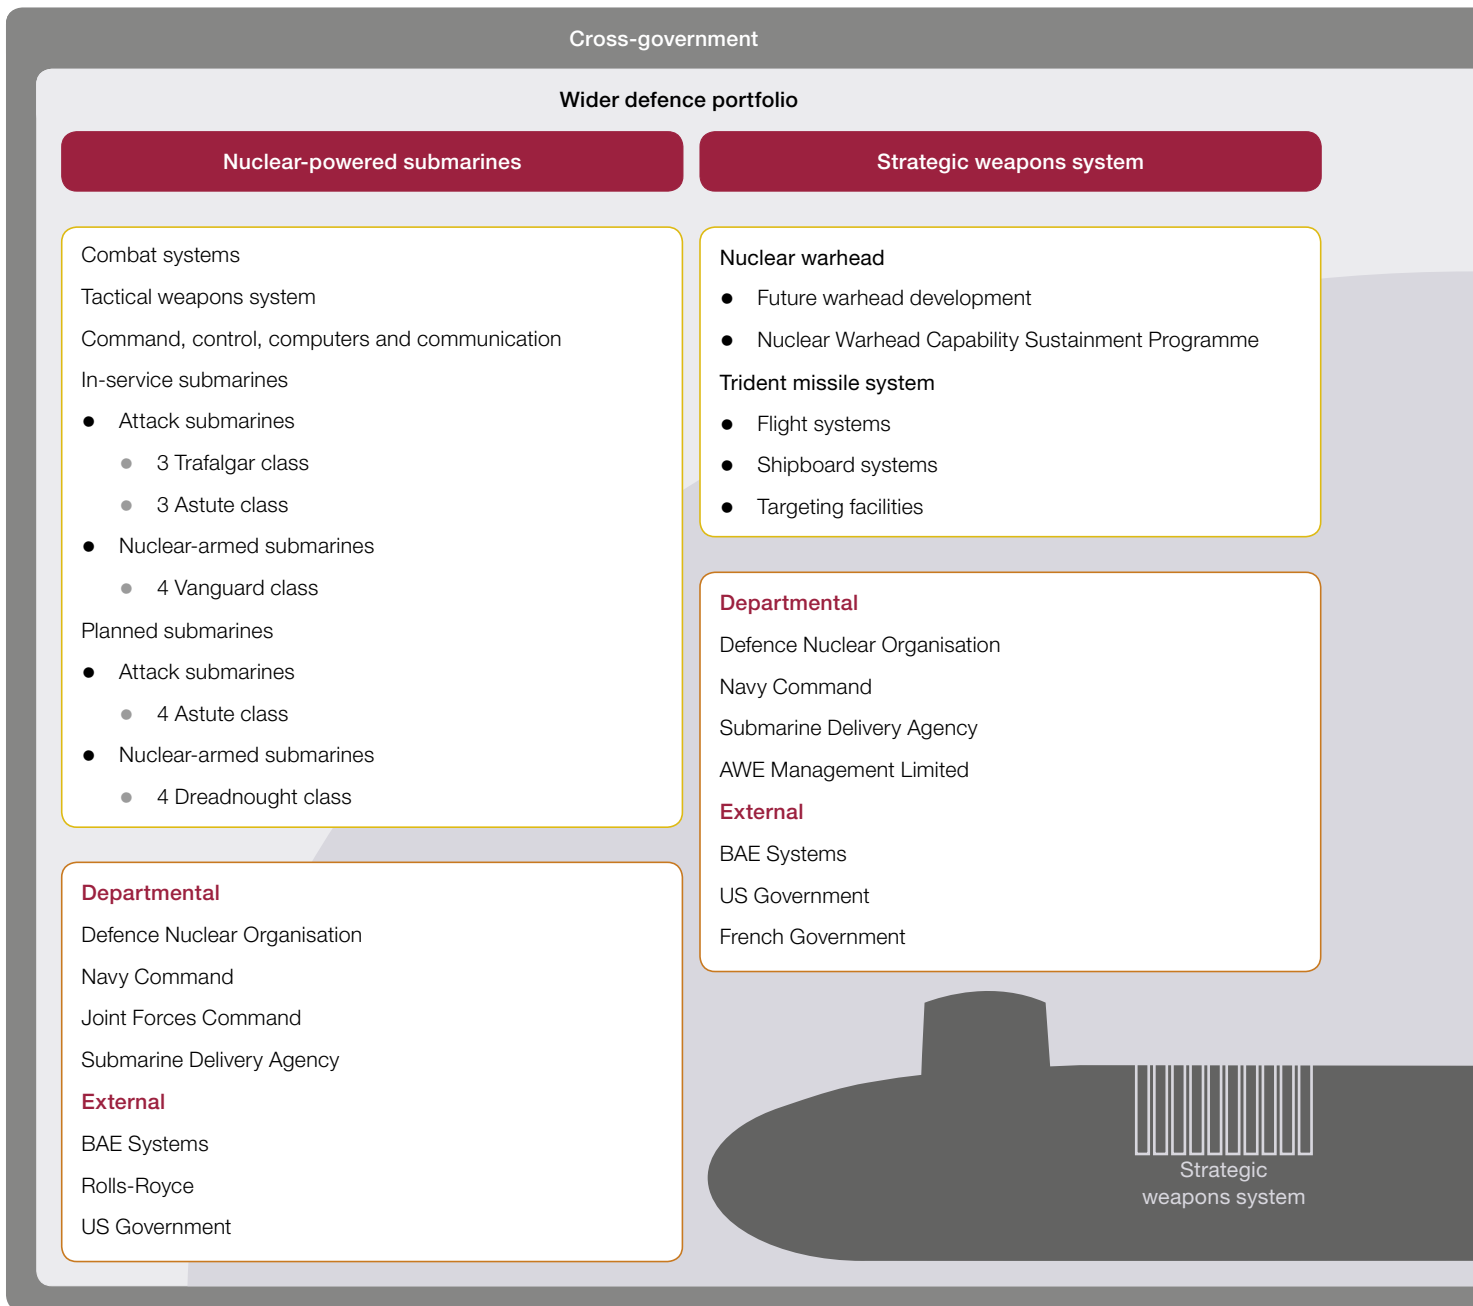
Cross-government

Wider defence portfolio

Nuclear-powered submarines

Combat systems

Tactical weapons system

Command, control, computers and communication

In-service submarines

- Attack submarines
  - 3 Trafalgar class
  - 3 Astute class
- Nuclear-armed submarines
  - 4 Vanguard class

Planned submarines

- Attack submarines
  - 4 Astute class
- Nuclear-armed submarines
  - 4 Dreadnought class

Departmental

Defence Nuclear Organisation

Navy Command

Joint Forces Command

Submarine Delivery Agency

External

BAE Systems

Rolls-Royce

US Government

Strategic weapons system

Nuclear warhead

- Future warhead development
- Nuclear Warhead Capability Sustainment Programme

Trident missile system

- Flight systems
- Shipboard systems
- Targeting facilities

Departmental

Defence Nuclear Organisation

Navy Command

Submarine Delivery Agency

AWE Management Limited

External

BAE Systems

US Government

French Government

Strategic weapons system